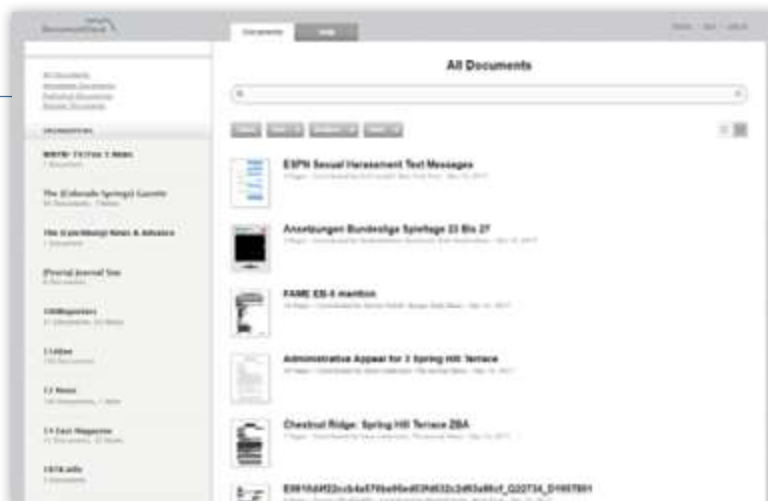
DocumentCloud

Documents

All Documents

ESPN Sexual Harassment Text Messages

Ansetzungen Bundesliga Spieltage 23 Bis 27

FAME EB-5 mention

Administrative Appeal for 3 Spring Hill Terrace

Chestnut Ridge: Spring Hill Terrace ZBA

WBTW-TV (Fox 7 News

The (Colorado Springs) Gazette

The (Lynchburg) News & Advance

(Peoria) Journal Star

100Reporters

11Alive

12 News

13 East Magazine

1819.info

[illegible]